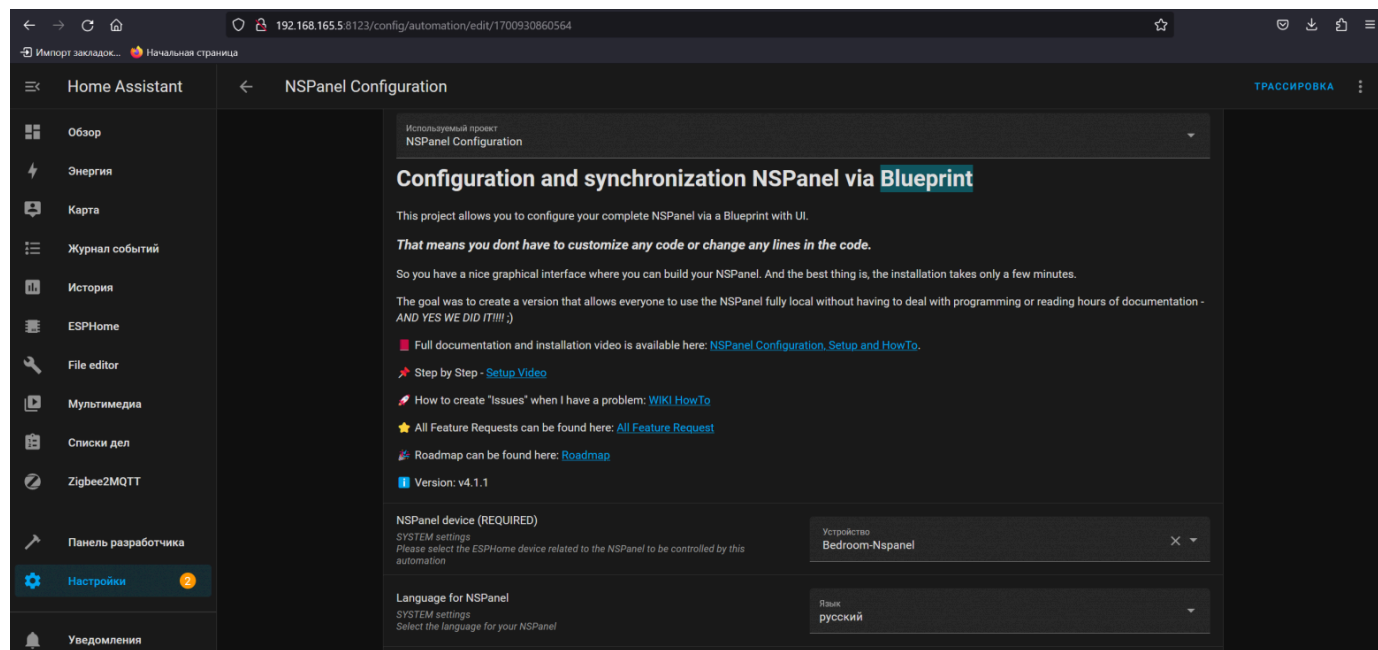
192.168.165.5:8123/config/automation/edit/1700930860564

Импорт закладок... Начальная страница

Home Assistant

Обзор
Энергия
Карта
Журнал событий
История
ESPHome
File editor
Мультимедиа
Списки дел
Zigbee2MQTT
Панель разработчика
Настройки 2
Уведомления

NSPanel Configuration

ТРАССИРОВКА

Используемый проект
NSPanel Configuration

Configuration and synchronization NSPanel via Blueprint

This project allows you to configure your complete NSPanel via a Blueprint with UI.

That means you dont have to customize any code or change any lines in the code.

So you have a nice graphical interface where you can build your NSPanel. And the best thing is, the installation takes only a few minutes.

The goal was to create a version that allows everyone to use the NSPanel fully local without having to deal with programming or reading hours of documentation - AND YES WE DID IT!!!! ;)

📕 Full documentation and installation video is available here: NSPanel Configuration, Setup and HowTo.

📌 Step by Step - Setup Video

🚀 How to create "Issues" when I have a problem: WIKI HowTo

⭐ All Feature Requests can be found here: All Feature Request

🎉 Roadmap can be found here: Roadmap

ℹ️ Version: v4.1.1

NSPanel device (REQUIRED)
SYSTEM settings
Please select the ESPHome device related to the NSPanel to be controlled by this automation

Устройство
Bedroom-Nspanel

Language for NSPanel
SYSTEM settings
Select the language for your NSPanel

Язык
русский